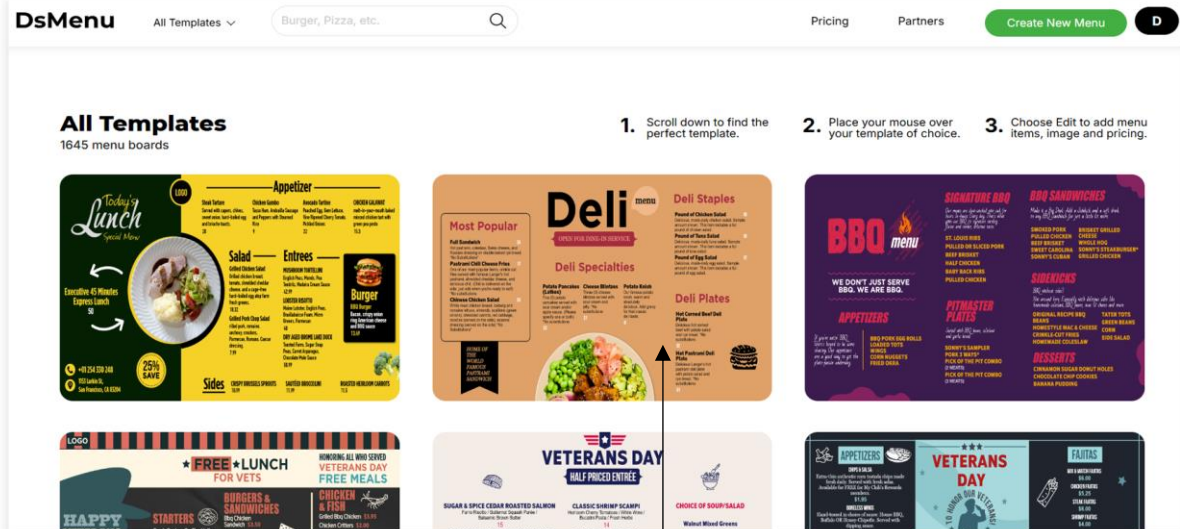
DsMenu All Templates Burger, Pizza, etc. Pricing Partners Create New Menu D

All Templates
1645 menu boards

1. Scroll down to find the perfect template.
2. Place your mouse over your template of choice.
3. Choose Edit to add menu items, image and pricing.

Today's Lunch Special Menu LOGO Appetizer Salad Entrees Burger Executive 45 Minutes Express Lunch 50 25% SAVE Sides

Most Popular Deli menu OPEN FOR DINE-IN SERVICE Deli Staples Deli Specialties Deli Plates

BBQ menu SIGNATURE BBQ BBQ SANDWICHES WE DON'T JUST SERVE BBQ, WE ARE BBQ. APPETIZERS PITMASTER PLATES SIDEKICKS DESSERTS

LOGO FREE LUNCH FOR VETS HONORING ALL WHO SERVED VETERANS DAY FREE MEALS BURGERS & SANDWICHES STARTERS CHICKEN & FISH HAPPY

VETERANS DAY HALF PRICED ENTRÉE SUGAR & SPICE CEDAR ROASTED SALMON CLASSIC SHRIMP SCAMPI CHOICE OF SOUP/SALAD

APPETIZERS VETERANS DAY FAJITAS